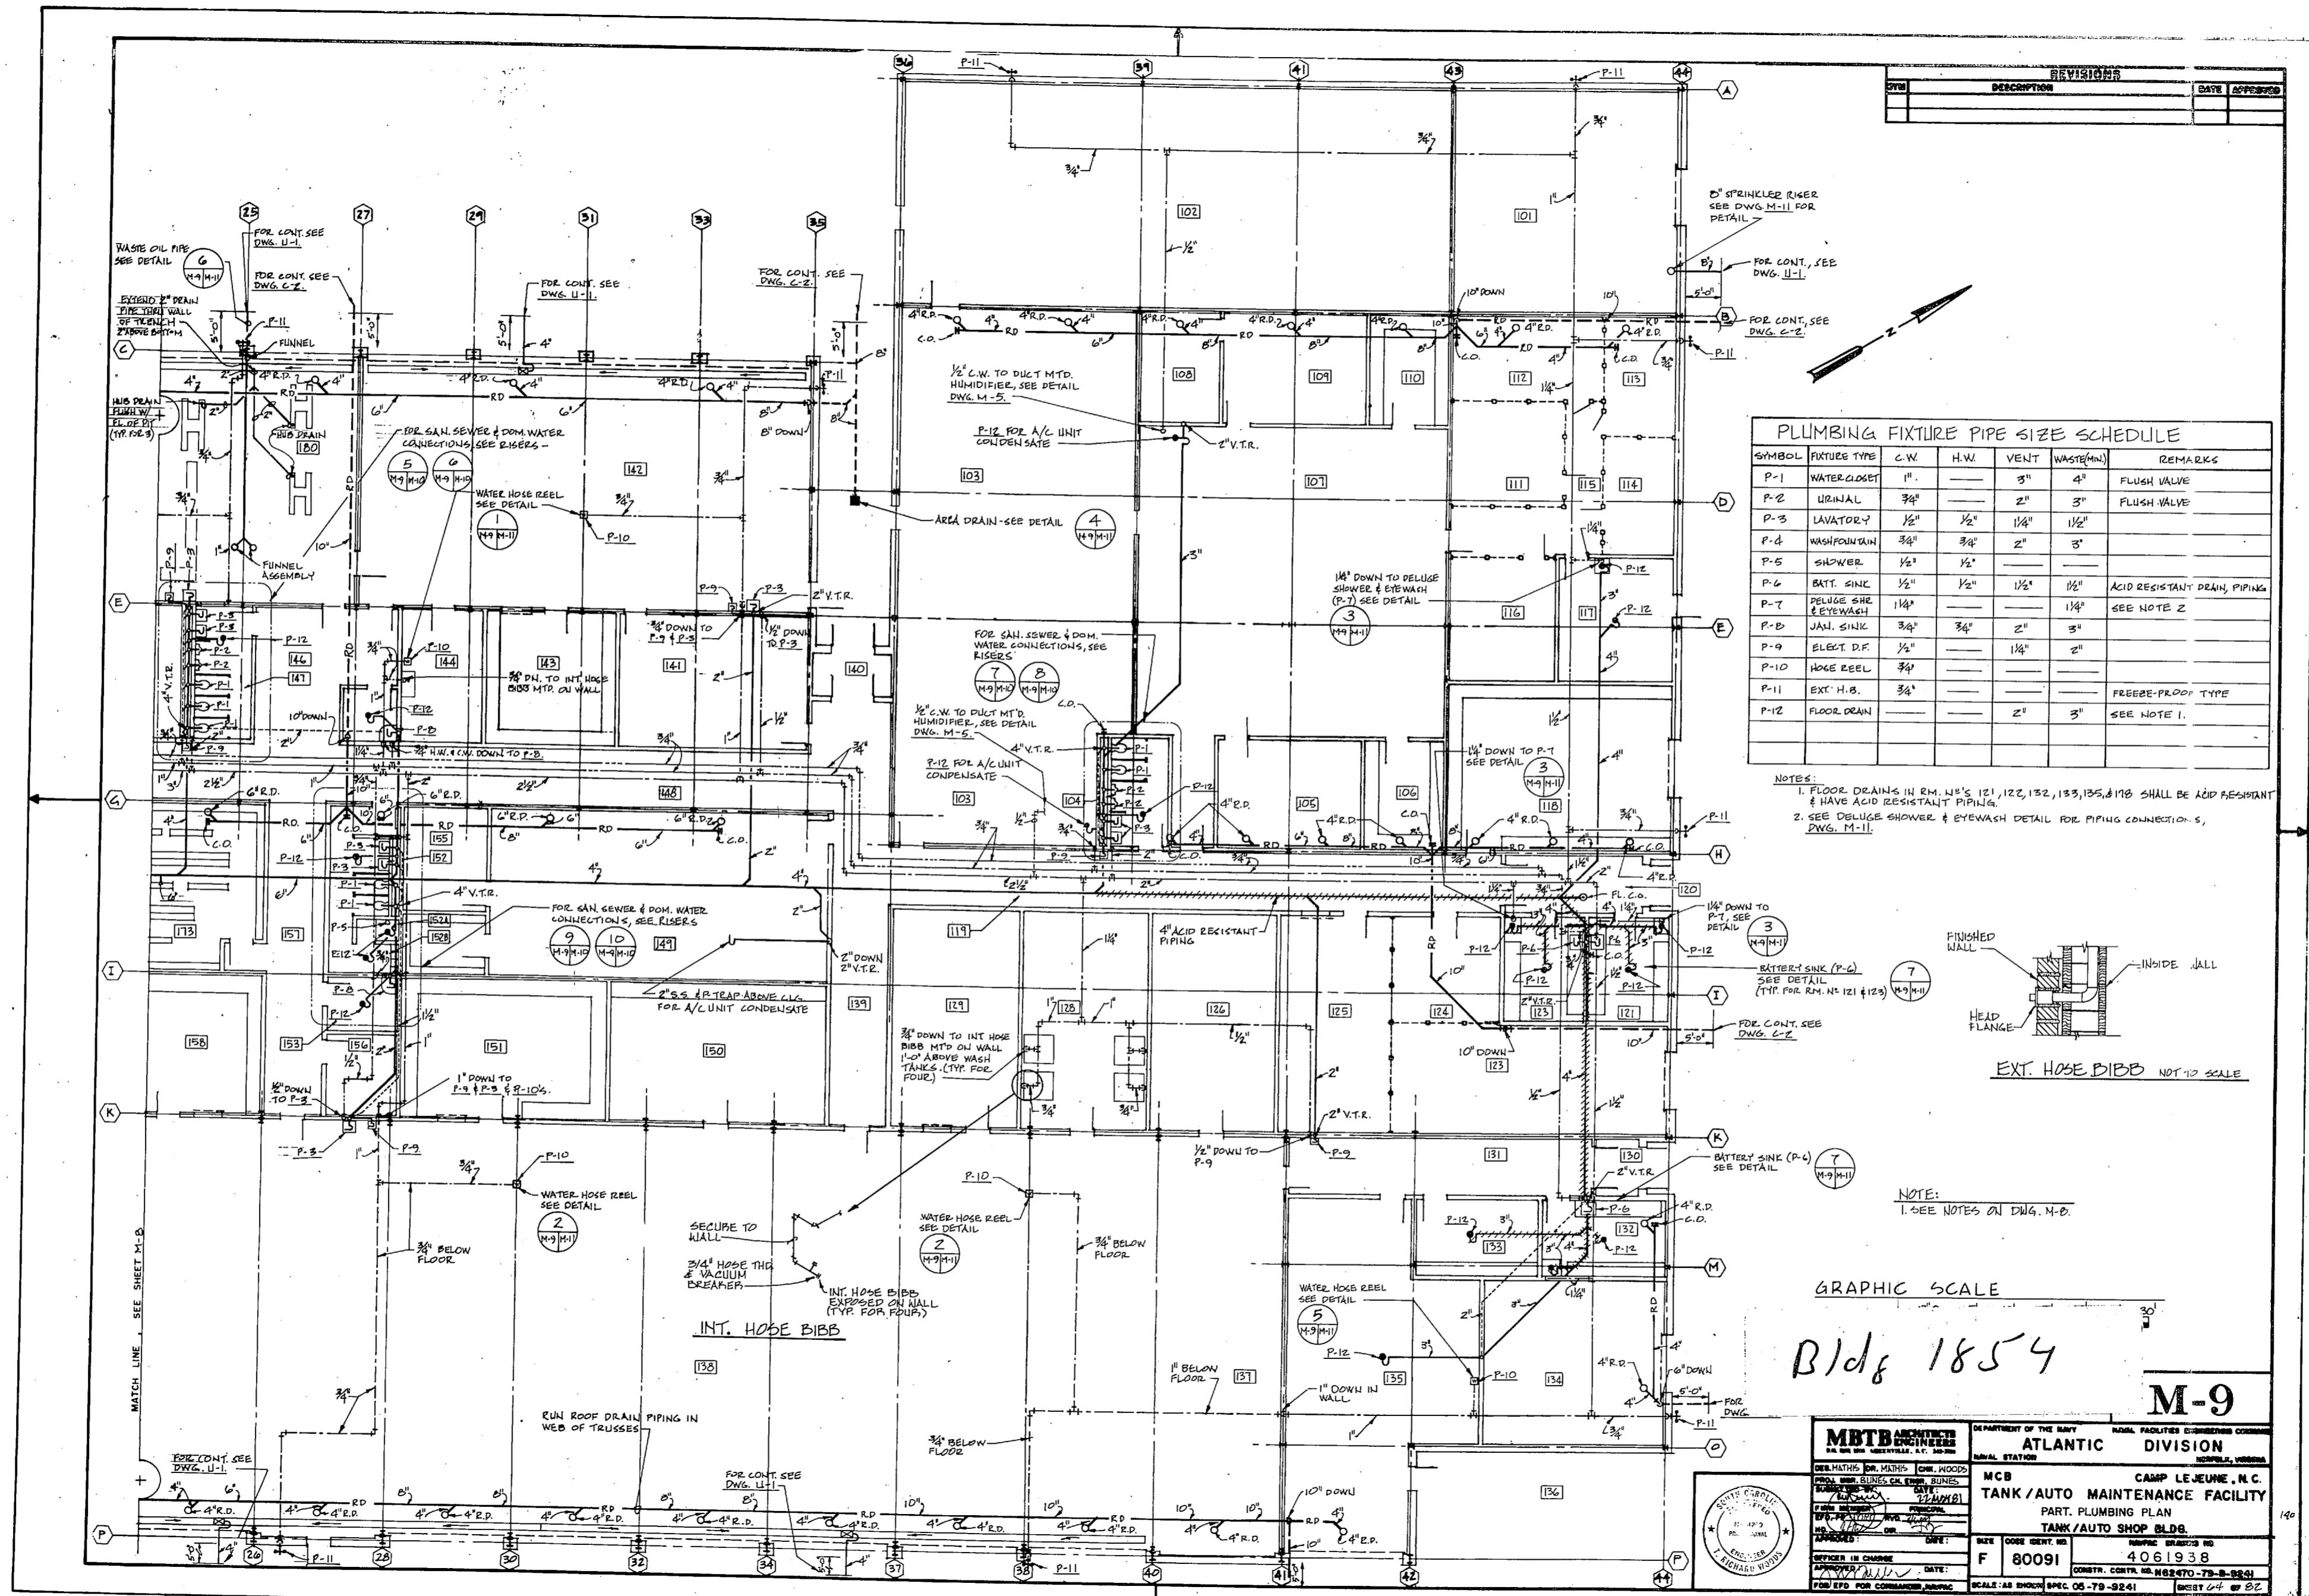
REVISIONS

| SYM | DESCRIPTION | DATE | APPROVED |
|---|---|---|---|
| | | | |

PLUMBING FIXTURE PIPE SIZE SCHEDULE

| SYMBOL | FIXTURE TYPE | C.W. | H.W. | VENT | WASTE(MIN.) | REMARKS |
|---|---|---|---|---|---|---|
| P-1 | WATER CLOSET | 1" | — | 3" | 4" | FLUSH VALVE |
| P-2 | URINAL | 3/4" | — | 2" | 3" | FLUSH VALVE |
| P-3 | LAVATORY | 1/2" | 1/2" | 1 1/4" | 1 1/2" | |
| P-4 | WASHFOUNTAIN | 3/4" | 3/4" | 2" | 3" | |
| P-5 | SHOWER | 1/2" | 1/2" | — | — | |
| P-6 | BATT. SINK | 1/2" | 1/2" | 1 1/2" | 1 1/2" | ACID RESISTANT DRAIN, PIPING |
| P-7 | DELUGE SHR & EYEWASH | 1 1/4" | — | — | 1 1/4" | SEE NOTE 2 |
| P-8 | JAN. SINK | 3/4" | 3/4" | 2" | 3" | |
| P-9 | ELECT. D.F. | 1/2" | — | 1 1/4" | 2" | |
| P-10 | HOSE REEL | 3/4" | — | — | — | |
| P-11 | EXT. H.B. | 3/4" | — | — | — | FREEZE-PROOF TYPE |
| P-12 | FLOOR DRAIN | — | — | 2" | 3" | SEE NOTE 1. |

NOTES:
1. FLOOR DRAINS IN RM. N°'S 121, 122, 132, 133, 135, & 178 SHALL BE ACID RESISTANT & HAVE ACID RESISTANT PIPING.
2. SEE DELUGE SHOWER & EYEWASH DETAIL FOR PIPING CONNECTIONS, DWG. M-11.

FINISHED WALL
INSIDE WALL
HEAD FLANGE
EXT. HOSE BIBB NOT TO SCALE

NOTE:
1. SEE NOTES ON DWG. M-8.

GRAPHIC SCALE
30'

Bldg 1854

WASTE OIL PIPE SEE DETAIL 6 M-9 M-11
FOR CONT. SEE DWG. U-1.
FOR CONT. SEE DWG. C-2.
FOR CONT. SEE DWG. U-1.
FOR CONT. SEE DWG. C-2.
EXTEND 2" DRAIN PIPE THRU WALL OF TRENCH 2" ABOVE BOTTOM
FUNNEL
HUB DRAIN FLUSH W/ FL. OF PIT (TYP. FOR 3)
HUB DRAIN
FOR SAN. SEWER & DOM. WATER CONNECTIONS, SEE RISERS - 5 M-9 M-10 6 M-9 M-10
WATER HOSE REEL SEE DETAIL 1 M-9 M-11
FUNNEL ASSEMBLY
AREA DRAIN - SEE DETAIL 4 M-9 M-11
1/2" C.W. TO DUCT MTD. HUMIDIFIER, SEE DETAIL DWG. M-5.
P-12 FOR A/C UNIT CONDENSATE
2" V.T.R.
8" SPRINKLER RISER SEE DWG M-11 FOR DETAIL
FOR CONT., SEE DWG. U-1.
FOR CONT., SEE DWG. C-2.
10" DOWN
8" DOWN
3/4" DN. TO INT. HOSE BIBB MTD. ON WALL
3/4" DOWN TO P-9 & P-3
1/2" DOWN TO P-3
FOR SAN. SEWER & DOM. WATER CONNECTIONS, SEE RISERS 7 M-9 M-10 8 M-9 M-10
1/2" C.W. TO DUCT MT'D. HUMIDIFIER, SEE DETAIL DWG. M-5.
P-12 FOR A/C UNIT CONDENSATE
4" V.T.R.
1 1/4" DOWN TO DELUGE SHOWER & EYEWASH (P-7) SEE DETAIL 3 M-9 M-11
1 1/4" DOWN TO P-7 SEE DETAIL 3 M-9 M-11
3/4" H.W. & C.W. DOWN TO P-8.
FOR SAN. SEWER & DOM. WATER CONNECTIONS, SEE RISERS 9 M-9 M-10 10 M-9 M-10
2" DOWN 2" V.T.R.
2" S.S. & P-TRAP ABOVE CLG. FOR A/C UNIT CONDENSATE
4" ACID RESISTANT PIPING
1 1/4" DOWN TO P-7, SEE DETAIL 3 M-9 M-11
BATTERY SINK (P-6) SEE DETAIL (TYP. FOR RM. N° 121 & 123) 7 M-9 M-11
FOR CONT. SEE DWG. C-2
10" DOWN
3/4" DOWN TO INT. HOSE BIBB MT'D ON WALL 1'-0" ABOVE WASH TANKS. (TYP. FOR FOUR.)
1/2" DOWN TO P-3
1" DOWN TO P-9 & P-3 & P-10'S.
1/2" DOWN TO P-9
2" V.T.R.
BATTERY SINK (P-6) SEE DETAIL 7 M-9 M-11
WATER HOSE REEL SEE DETAIL 2 M-9 M-11
3/4" BELOW FLOOR
SECURE TO WALL
3/4" HOSE THD. & VACUUM BREAKER
INT. HOSE BIBB EXPOSED ON WALL (TYP. FOR FOUR.)
WATER HOSE REEL SEE DETAIL 2 M-9 M-11
3/4" BELOW FLOOR
WATER HOSE REEL SEE DETAIL 5 M-9 M-11
INT. HOSE BIBB
1" BELOW FLOOR
1" DOWN IN WALL
6" DOWN
FOR CONT. SEE DWG.
RUN ROOF DRAIN PIPING IN WEB OF TRUSSES
3/4" BELOW FLOOR
FOR CONT. SEE DWG. U-1.
FOR CONT. SEE DWG. U-1
10" DOWN
MATCH LINE, SEE SHEET M-8
FL. C.O.

M-9

MBTB ARCHITECTS ENGINEERS
DEPARTMENT OF THE NAVY NAVAL FACILITIES ENGINEERING COMMAND
ATLANTIC DIVISION NORFOLK, VIRGINIA
NAVAL STATION
MCB CAMP LEJEUNE, N.C.
TANK/AUTO MAINTENANCE FACILITY
PART. PLUMBING PLAN
TANK/AUTO SHOP BLDG.
DES. MATHIS DR. MATHIS CHK. WOODS
PROJ. MGR. BUNES CH. ENGR. BUNES
SIZE F CODE IDENT. NO. 80091 NAVFAC DRAWING NO. 4061938
CONSTR. CONTR. NO. N62470-79-B-9241
SCALE: AS SHOWN SPEC. 05-79-9241 SHEET 64 OF 82
J. RICHARD WOODS ENGINEER SOUTH CAROLINA
190